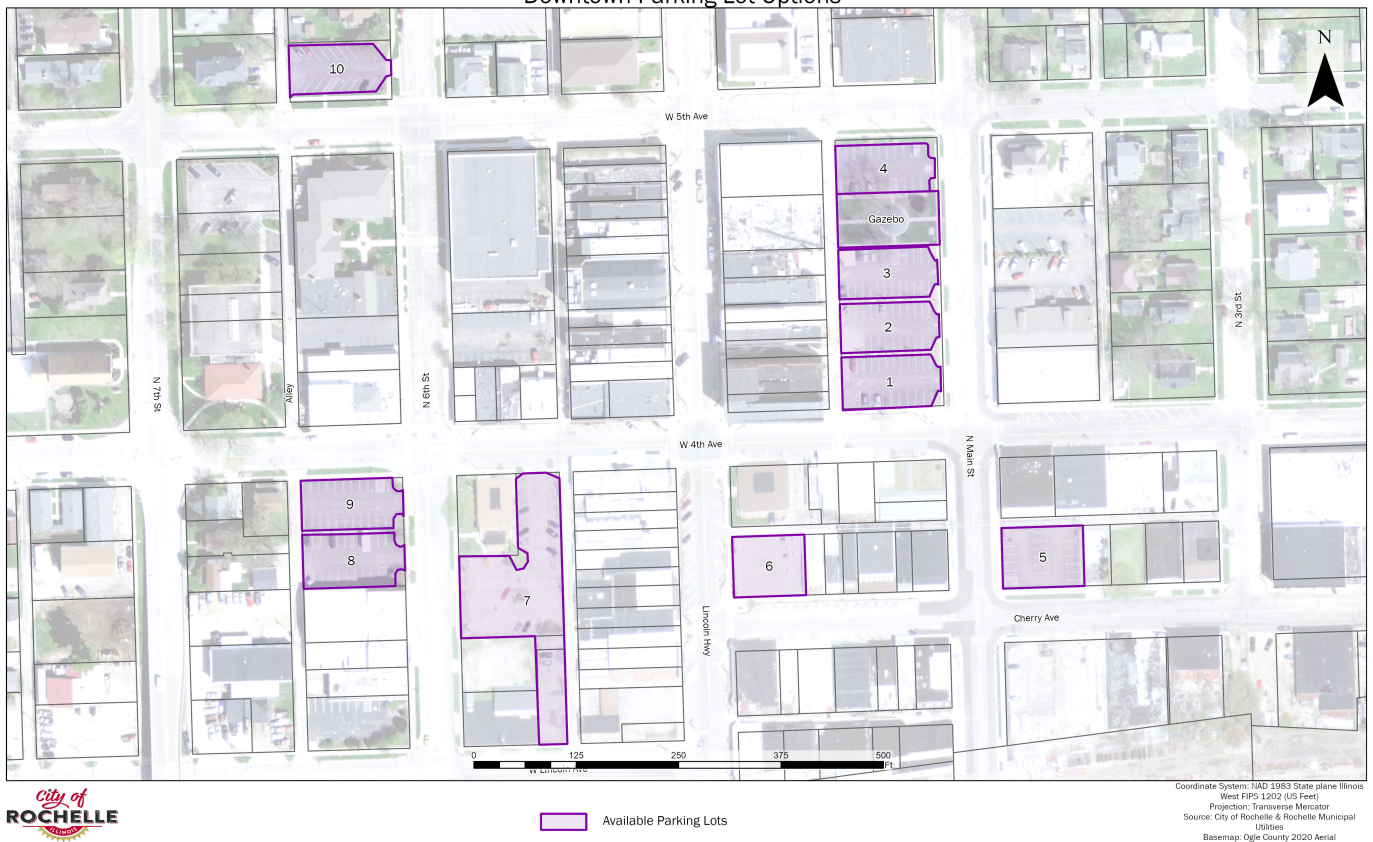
Downtown Parking Lot Options

N

10

W 5th Ave

4

Gazebo

3

2

1

N 7th St

Alley

N 6th St

N 3rd St

W 4th Ave

N Main St

9

8

7

6

5

Lincoln Hwy

Cherry Ave

0 125 250 375 500 Ft

W Lincoln Ave

City of ROCHELLE ILLINOIS

Available Parking Lots

Coordinate System: NAD 1983 State plane Illinois West FIPS 1202 (US Feet)
Projection: Transverse Mercator
Source: City of Rochelle & Rochelle Municipal Utilities
Basemap: Ogle County 2020 Aerial